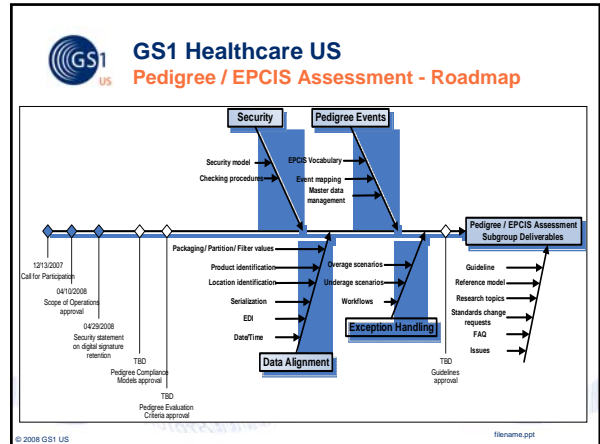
GS1 US

GS1 Healthcare US
Pedigree / EPCIS Assessment - Roadmap

Security

Security model
Checking procedures

Pedigree Events

EPCIS Vocabulary
Event mapping
Master data management

Pedigree / EPCIS Assessment Subgroup Deliverables

12/13/2007
Call for Participation

04/10/2008
Scope of Operations approval

04/29/2008
Security statement on digital signature retention

TBD
Pedigree Compliance Models approval

TBD
Pedigree Evaluation Criteria approval

Packaging/ Partition/ Filter values
Product identification
Location identification
Serialization
EDI
Date/Time

Data Alignment

Overage scenarios
Underage scenarios
Workflows

Exception Handling

TBD
Guidelines approval

Guideline
Reference model
Research topics
Standards change requests
FAQ
Issues

© 2008 GS1 US

filename.ppt